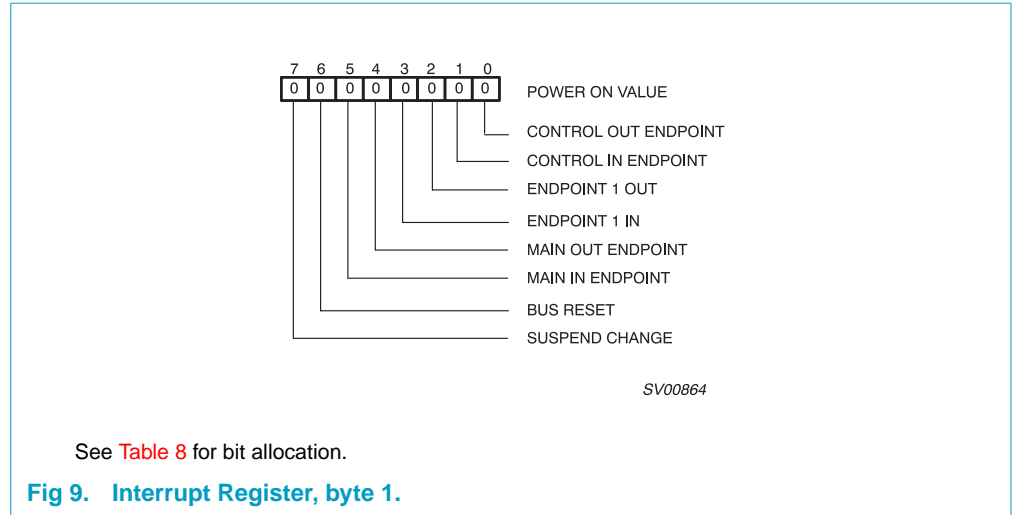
7 6 5 4 3 2 1 0

| 0 | 0 | 0 | 0 | 0 | 0 | 0 | 0 |
|---|---|---|---|---|---|---|---|

POWER ON VALUE

CONTROL OUT ENDPOINT

CONTROL IN ENDPOINT

ENDPOINT 1 OUT

ENDPOINT 1 IN

MAIN OUT ENDPOINT

MAIN IN ENDPOINT

BUS RESET

SUSPEND CHANGE

SV00864

See Table 8 for bit allocation.

Fig 9. Interrupt Register, byte 1.